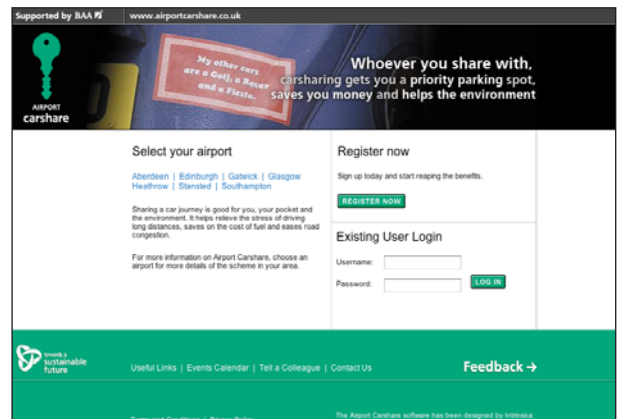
Supported by BAA | www.airportcarshare.co.uk

AIRPORT carshare

My other cars are a Golf, a Rover and a Fiesta.

Whoever you share with, carsharing gets you a priority parking spot, saves you money and helps the environment

Select your airport

Aberdeen | Edinburgh | Gatwick | Glasgow
Heathrow | Stansted | Southampton

Sharing a car journey is good for you, your pocket and the environment. It helps relieve the stress of driving long distances, saves on the cost of fuel and eases road congestion.

For more information on Airport Carshare, choose an airport for more details of the scheme in your area.

Register now

Sign up today and start reaping the benefits.

REGISTER NOW

Existing User Login

Username:

Password:

LOG IN

towards a sustainable future

Useful Links | Events Calendar | Tell a Colleague | Contact Us

Feedback →

Terms and Conditions | Privacy Policy

The Airport Carshare software has been designed by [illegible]